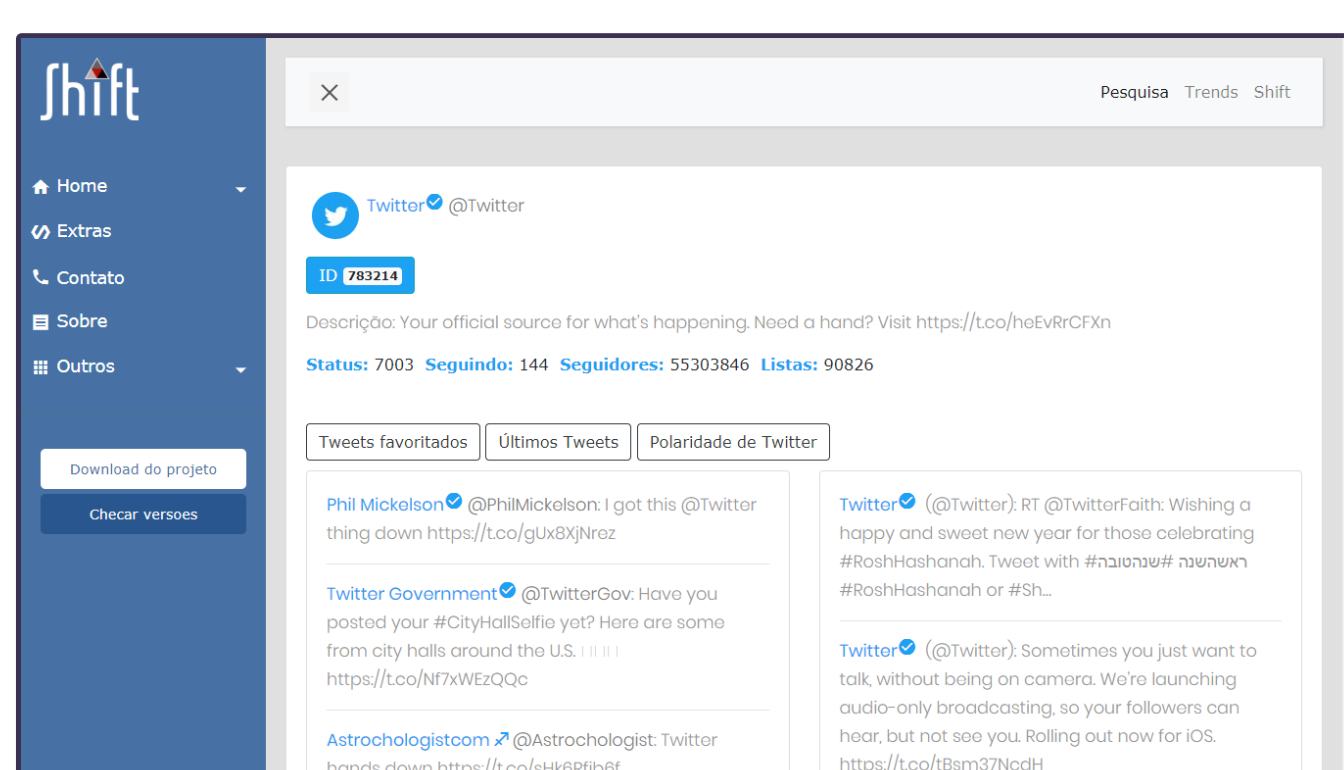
Shift

Home
Extras
Contato
Sobre
Outros

Download do projeto
Checar versoes

Pesquisa Trends Shift

Twitter @Twitter

ID 783214

Descrição: Your official source for what's happening. Need a hand? Visit https://t.co/heEvRrCFXn

Status: 7003 Seguindo: 144 Seguidores: 55303846 Listas: 90826

Tweets favoritados Últimos Tweets Polaridade de Twitter

Phil Mickelson @PhilMickelson: I got this @Twitter thing down https://t.co/gUx8XjNrez

Twitter Government @TwitterGov: Have you posted your #CityHallSelfie yet? Here are some from city halls around the U.S. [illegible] https://t.co/Nf7xWEzQQc

Astrochologistcom @Astrochologist: Twitter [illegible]

Twitter (@Twitter): RT @TwitterFaith: Wishing a happy and sweet new year for those celebrating #RoshHashanah. Tweet with #ראשהשנה #שנהטובה #RoshHashanah or #Sh...

Twitter (@Twitter): Sometimes you just want to talk, without being on camera. We're launching audio-only broadcasting, so your followers can hear, but not see you. Rolling out now for iOS. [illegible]